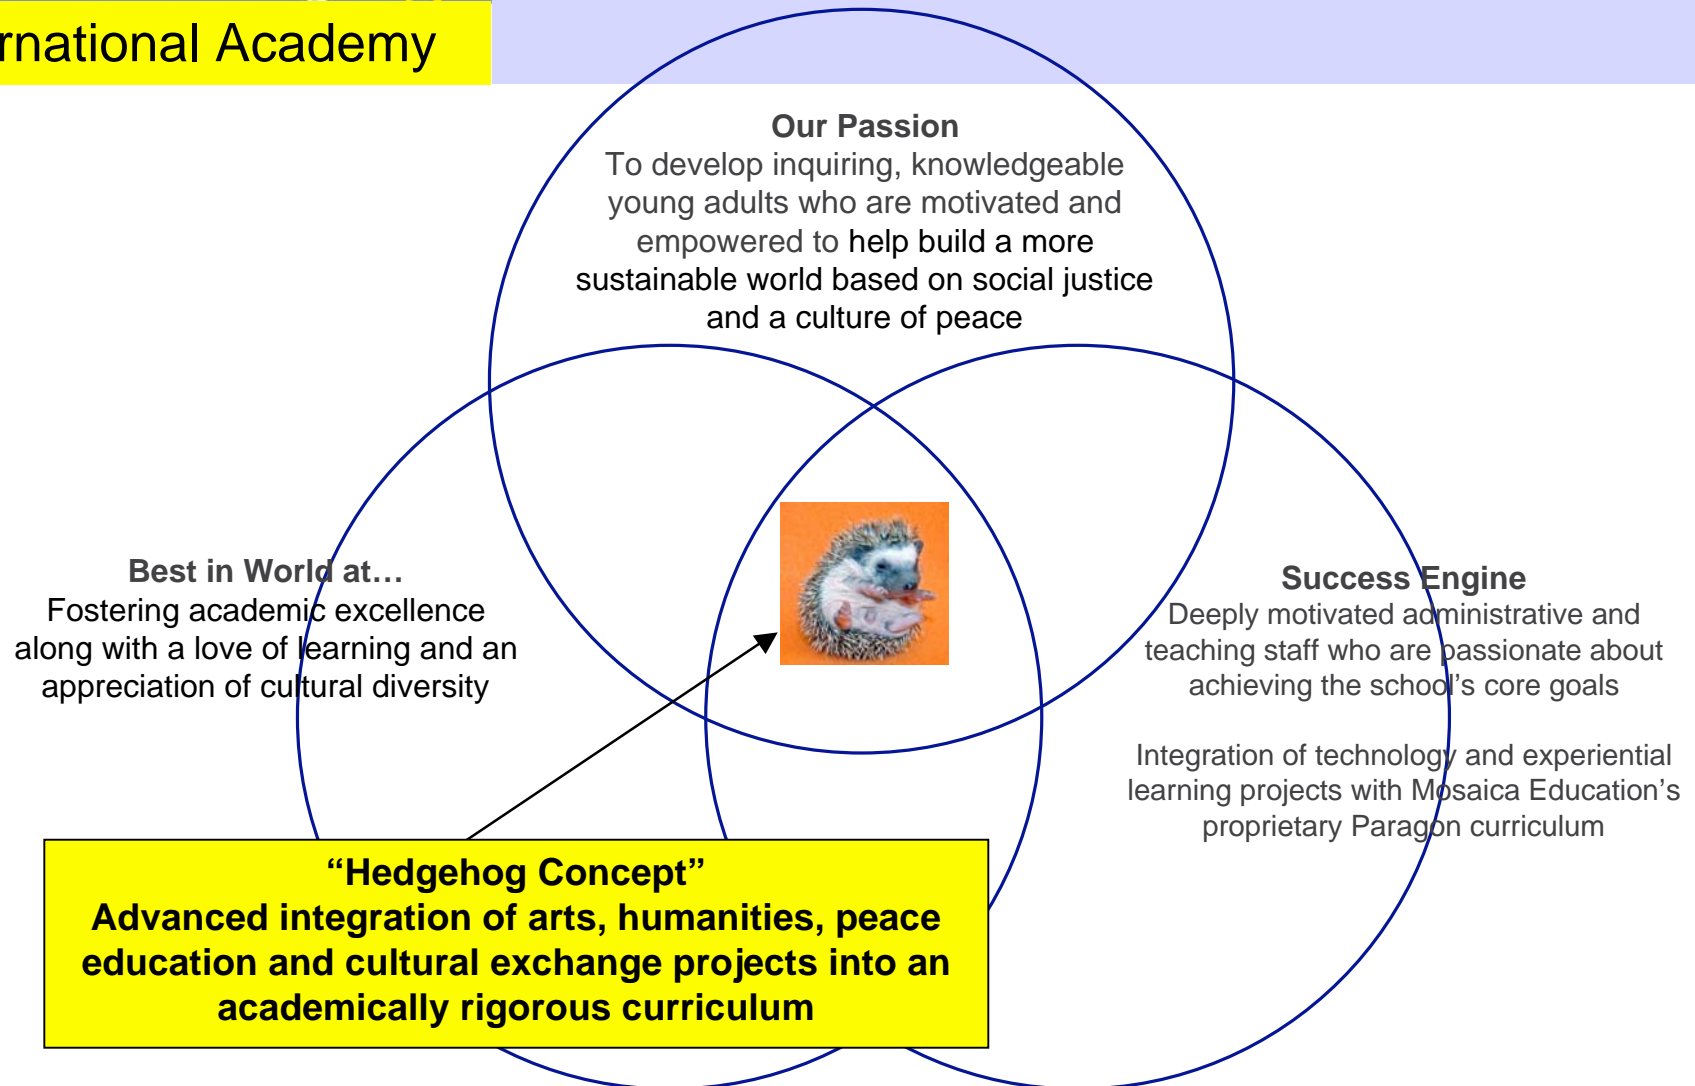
rnational Academy

Our Passion
To develop inquiring, knowledgeable young adults who are motivated and empowered to help build a more sustainable world based on social justice and a culture of peace

Best in World at…
Fostering academic excellence along with a love of learning and an appreciation of cultural diversity

Success Engine
Deeply motivated administrative and teaching staff who are passionate about achieving the school's core goals

Integration of technology and experiential learning projects with Mosaica Education's proprietary Paragon curriculum

"Hedgehog Concept"
Advanced integration of arts, humanities, peace education and cultural exchange projects into an academically rigorous curriculum